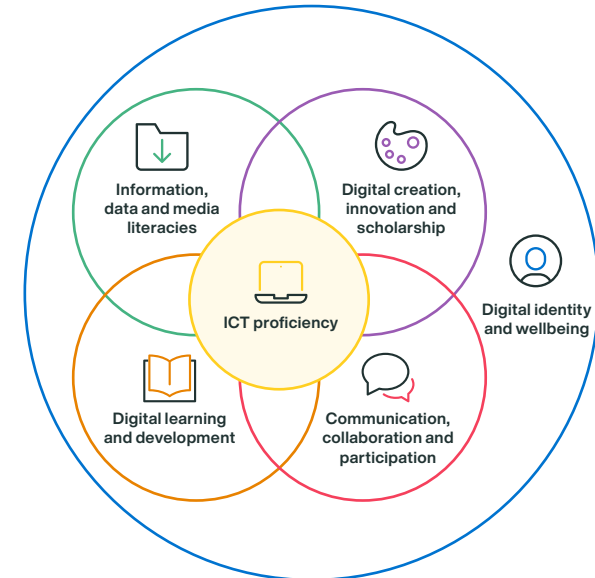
Information, data and media literacies

Digital creation, innovation and scholarship

Digital identity and wellbeing

ICT proficiency

Digital learning and development

Communication, collaboration and participation